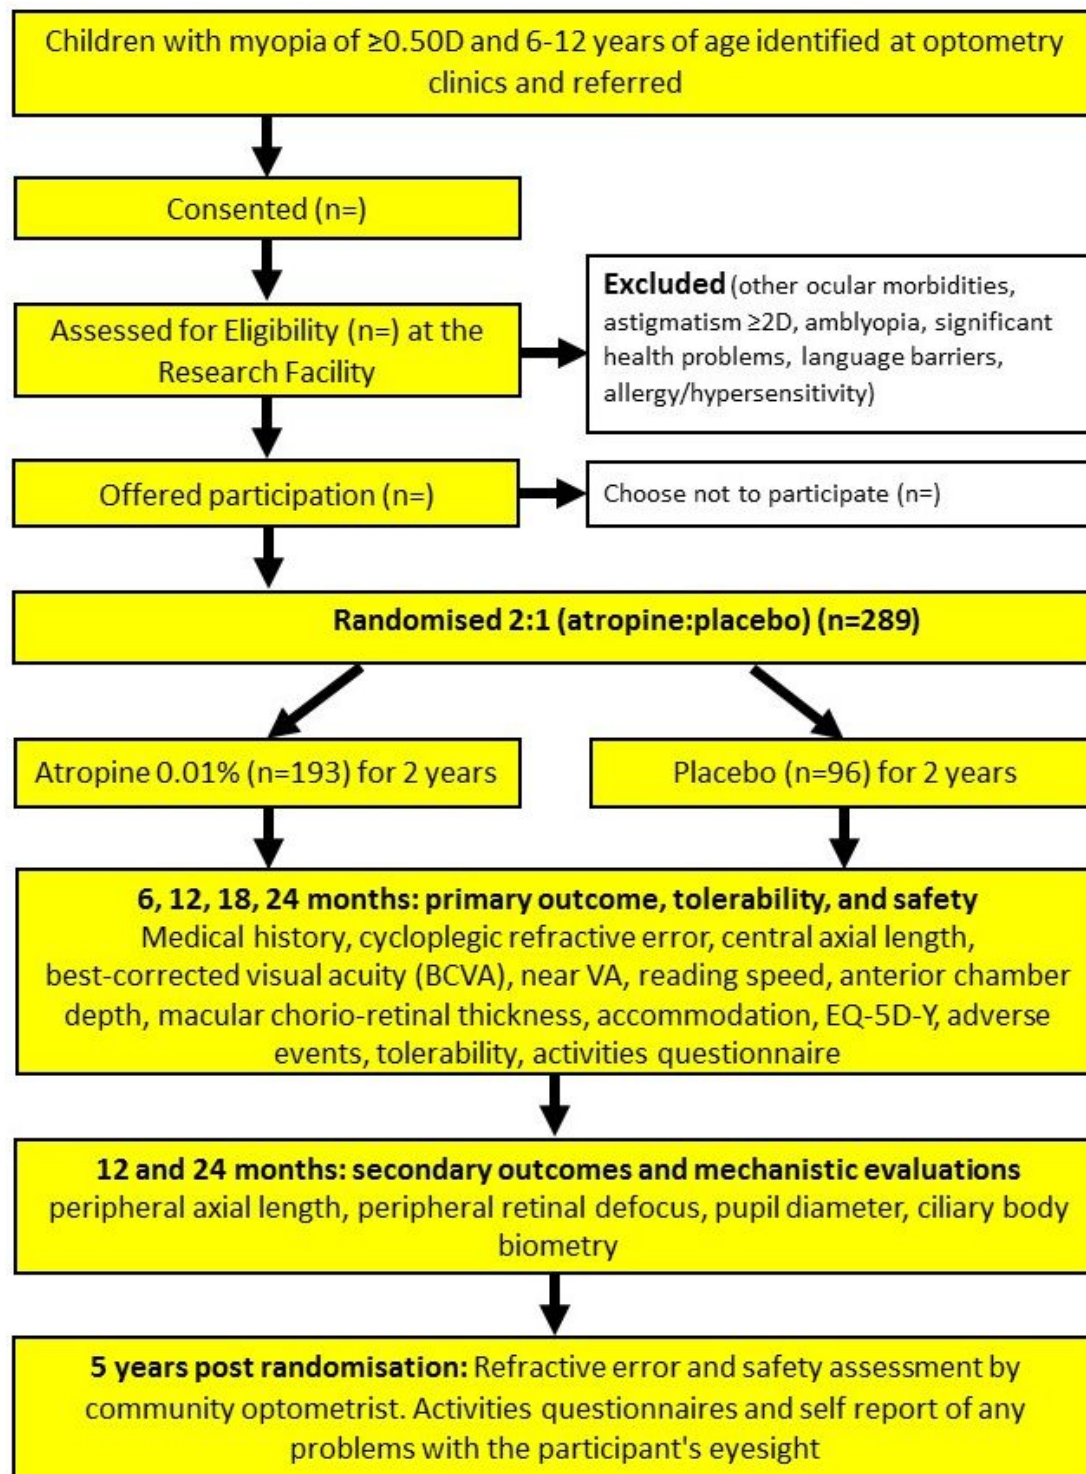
Children with myopia of ≥0.50D and 6-12 years of age identified at optometry clinics and referred

Consented (n=)

Assessed for Eligibility (n=) at the Research Facility

Excluded (other ocular morbidities, astigmatism ≥2D, amblyopia, significant health problems, language barriers, allergy/hypersensitivity)

Offered participation (n=)

Choose not to participate (n=)

Randomised 2:1 (atropine:placebo) (n=289)

Atropine 0.01% (n=193) for 2 years

Placebo (n=96) for 2 years

6, 12, 18, 24 months: primary outcome, tolerability, and safety
Medical history, cycloplegic refractive error, central axial length, best-corrected visual acuity (BCVA), near VA, reading speed, anterior chamber depth, macular chorio-retinal thickness, accommodation, EQ-5D-Y, adverse events, tolerability, activities questionnaire

12 and 24 months: secondary outcomes and mechanistic evaluations
peripheral axial length, peripheral retinal defocus, pupil diameter, ciliary body biometry

5 years post randomisation: Refractive error and safety assessment by community optometrist. Activities questionnaires and self report of any problems with the participant's eyesight